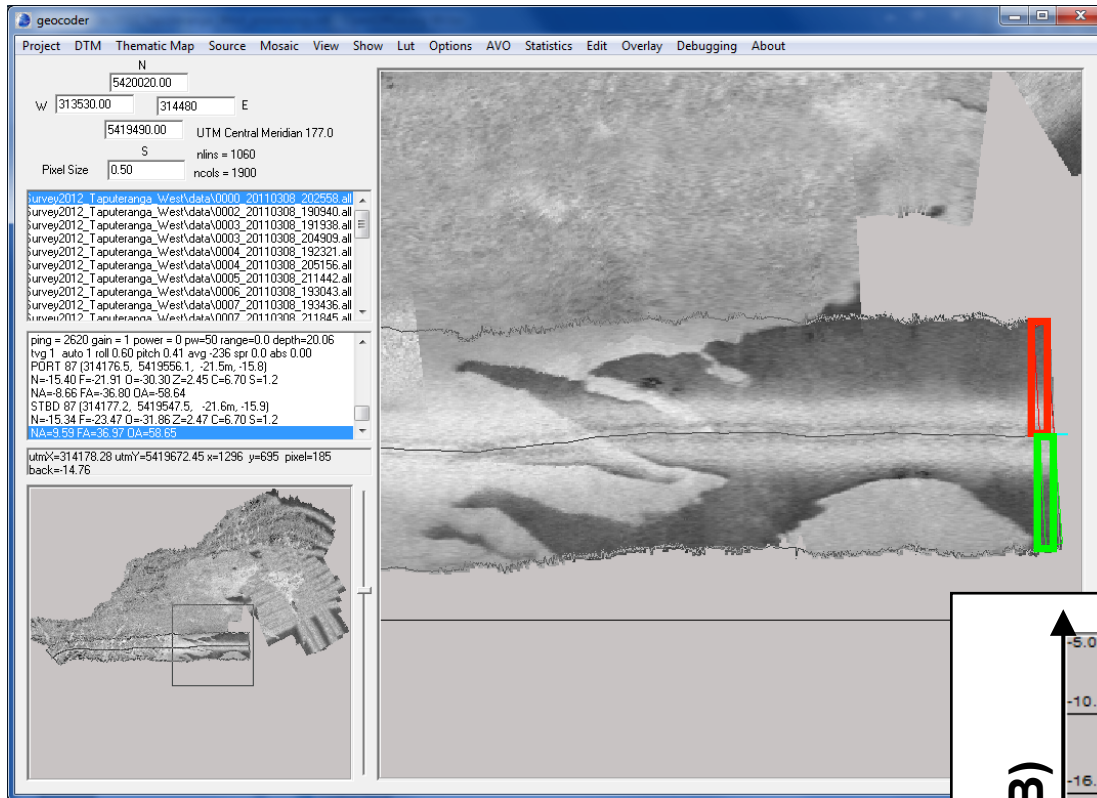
geocoder

Project DTM Thematic Map Source Mosaic View Show Lut Options AVO Statistics Edit Overlay Debugging About

N
5420020.00
W 313530.00 314480 E
5419490.00 UTM Central Meridian 177.0
S nlins = 1060
Pixel Size 0.50 ncols = 1900

Survey2012_Taputeranga_West\data\0000_20110308_202558.all
Survey2012_Taputeranga_West\data\0002_20110308_190940.all
Survey2012_Taputeranga_West\data\0003_20110308_191938.all
Survey2012_Taputeranga_West\data\0003_20110308_204909.all
Survey2012_Taputeranga_West\data\0004_20110308_192321.all
Survey2012_Taputeranga_West\data\0004_20110308_205156.all
Survey2012_Taputeranga_West\data\0005_20110308_211442.all
Survey2012_Taputeranga_West\data\0006_20110308_193043.all
Survey2012_Taputeranga_West\data\0007_20110308_193436.all
Survey2012_Taputeranga_West\data\0007_20110308_211845.all

ping = 2620 gain = 1 power = 0 pw=50 range=0.0 depth=20.06
tvg 1 auto 1 roll 0.60 pitch 0.41 avg -236 spr 0.0 abs 0.00
PORT 87 (314176.5, 5419556.1, -21.5m, -15.8)
N=-15.40 F=-21.91 O=-30.30 Z=2.45 C=6.70 S=1.2
NA=-8.66 FA=-36.80 OA=-58.64
STBD 87 (314177.2, 5419547.5, -21.6m, -15.9)
N=-15.34 F=-23.47 O=-31.86 Z=2.47 C=6.70 S=1.2
NA=9.59 FA=36.97 OA=58.65

utmX=314178.28 utmY=5419672.45 x=1296 y=695 pixel=185
back=-14.76

-5.0
-10.
-16.
m)